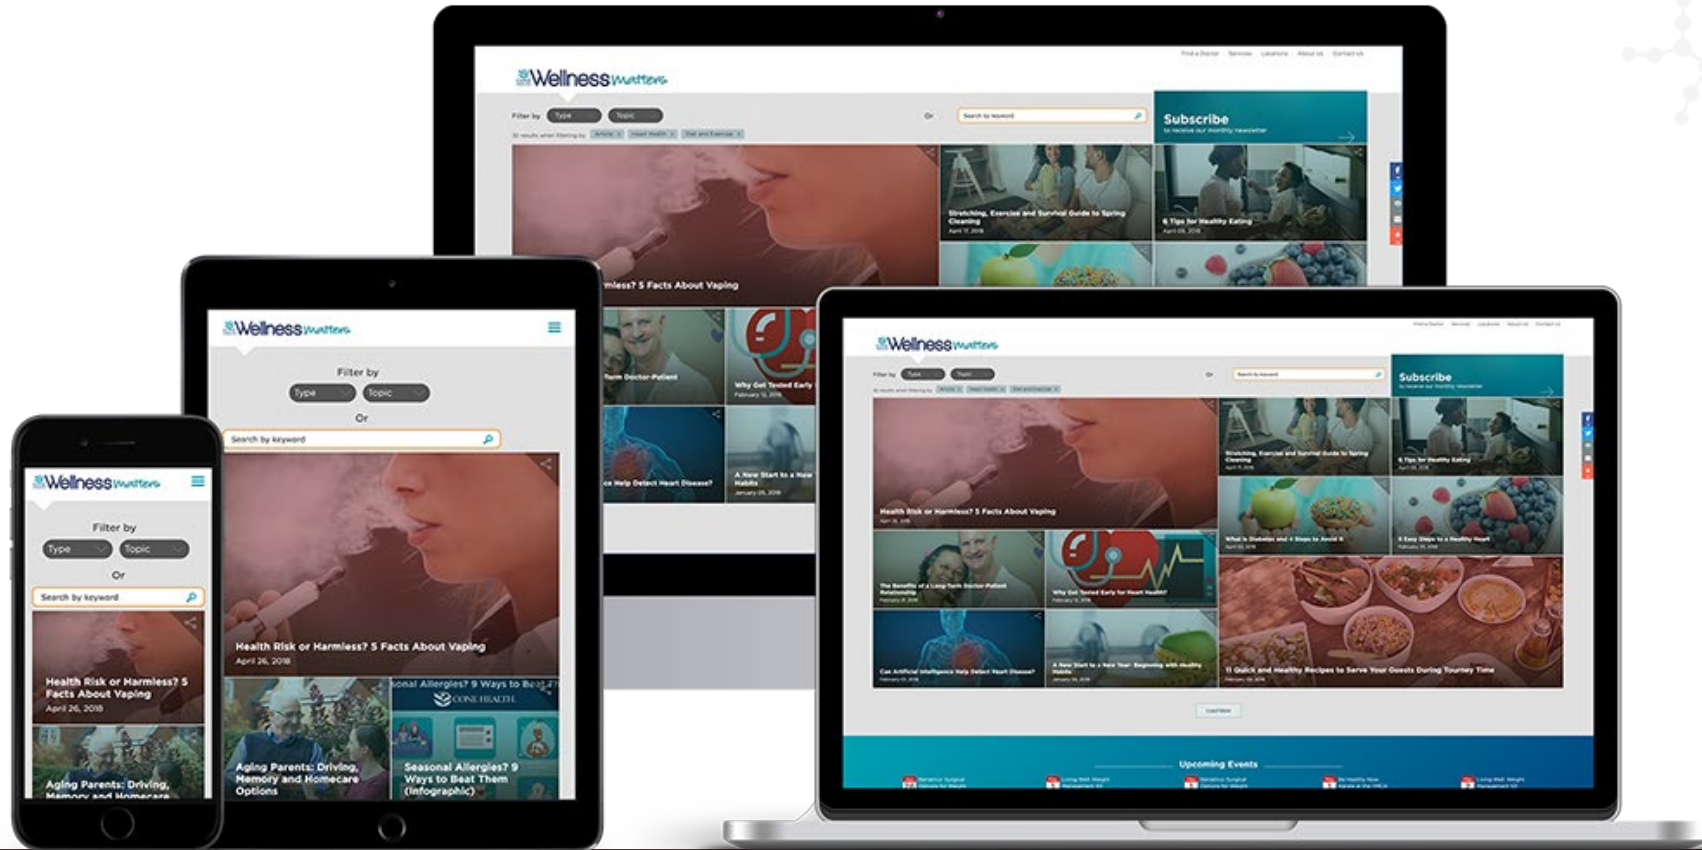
Wellness matters

Filter by Type Topic

Or

Search by keyword

Subscribe

Stretching, Exercise and Survival Guide to Spring Cleaning

6 Tips for Healthy Eating

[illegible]mless? 5 Facts About Vaping

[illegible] Term Doctor-Patient

Why Get Tested Early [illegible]

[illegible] Help Detect Heart Disease?

A New Start to a New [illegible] Habits

Wellness matters

Filter by Type Topic

Or

Search by keyword

Health Risk or Harmless? 5 Facts About Vaping
April 26, 2018

Aging Parents: Driving, Memory and Homecare Options

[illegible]onal Allergies? 9 Ways to Beat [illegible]

CONE HEALTH

Seasonal Allergies? 9 Ways to Beat Them (Infographic)

Wellness matters

Filter by Type Topic

Or

Search by keyword

Health Risk or Harmless? 5 Facts About Vaping
April 26, 2018

Aging Parents: Driving, Memory and Homecare

Wellness matters

Subscribe

Health Risk or Harmless? 5 Facts About Vaping

Upcoming Events